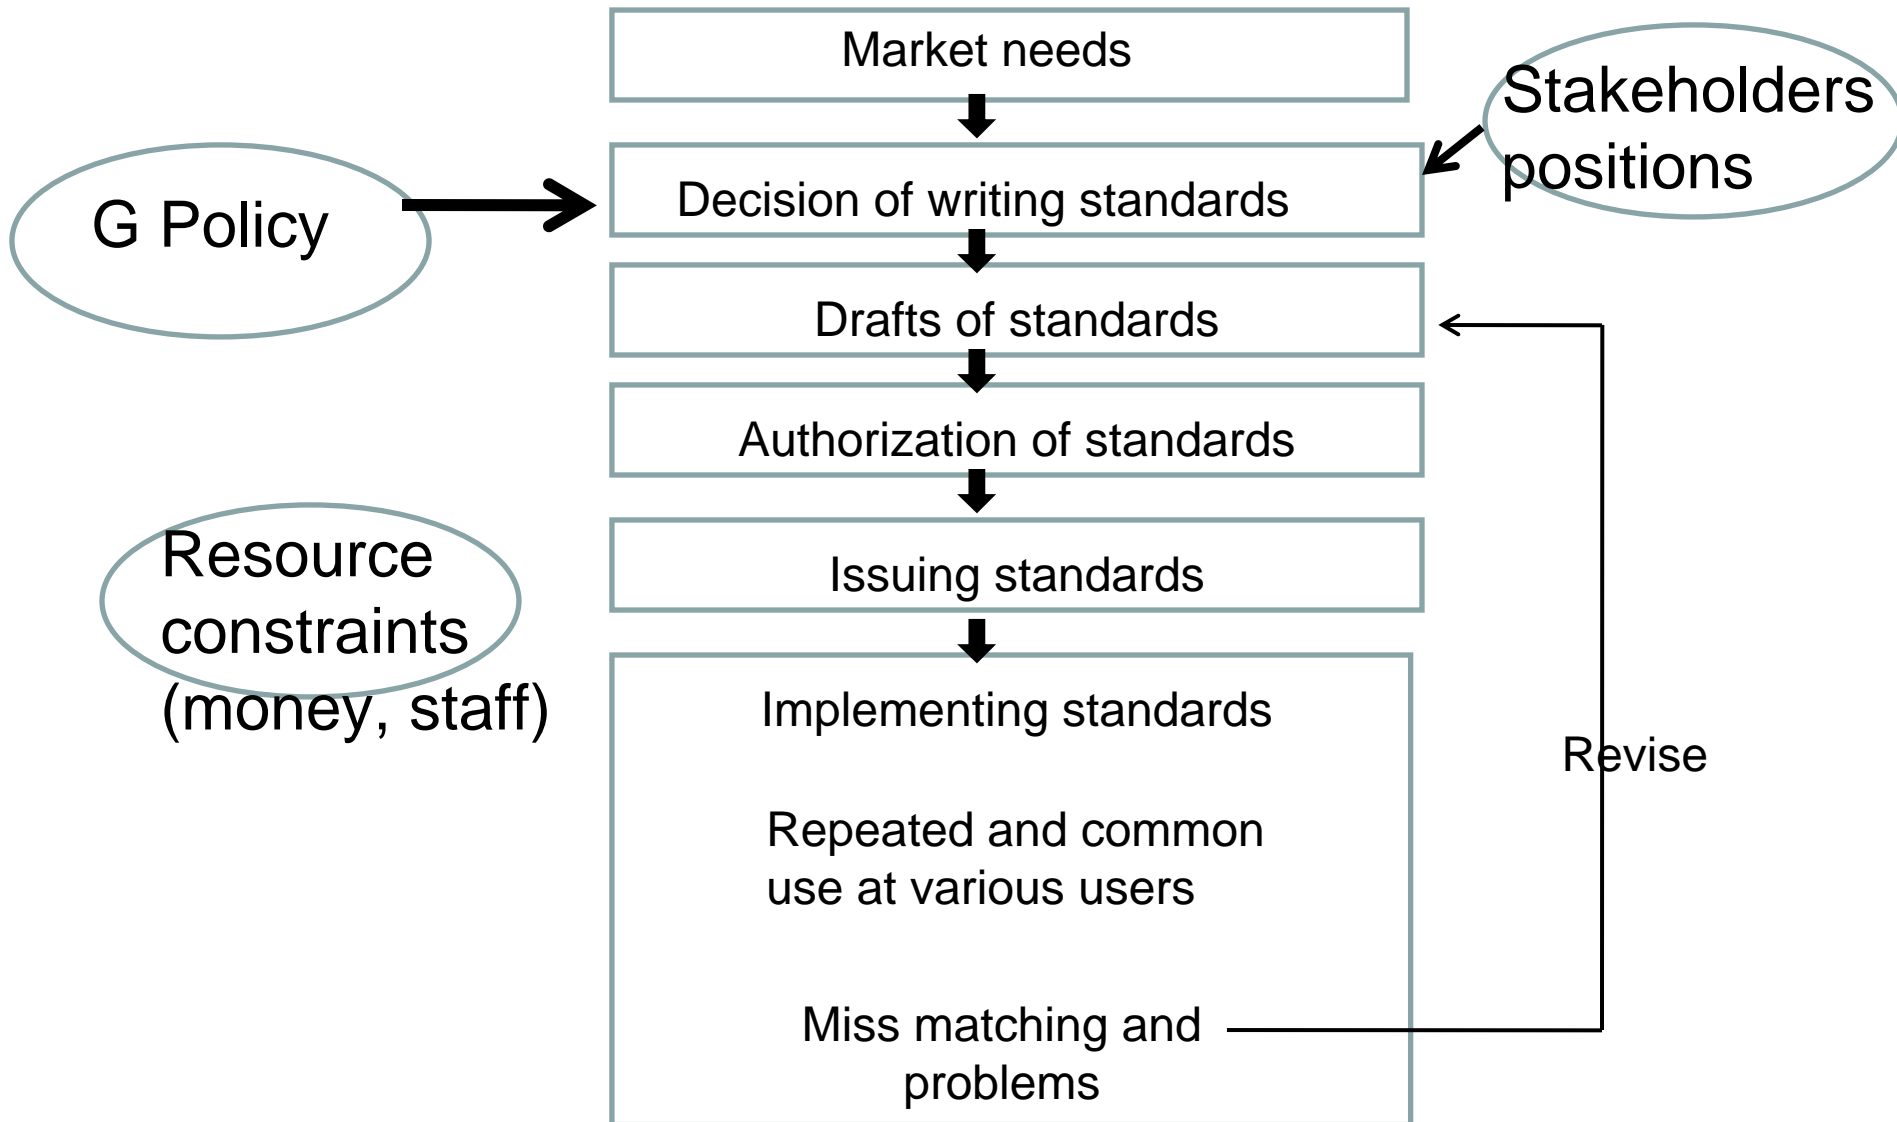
Market needs

Stakeholders positions

G Policy

Decision of writing standards

Drafts of standards

Authorization of standards

Resource constraints (money, staff)

Issuing standards

Implementing standards

Repeated and common use at various users

Miss matching and problems

Revise